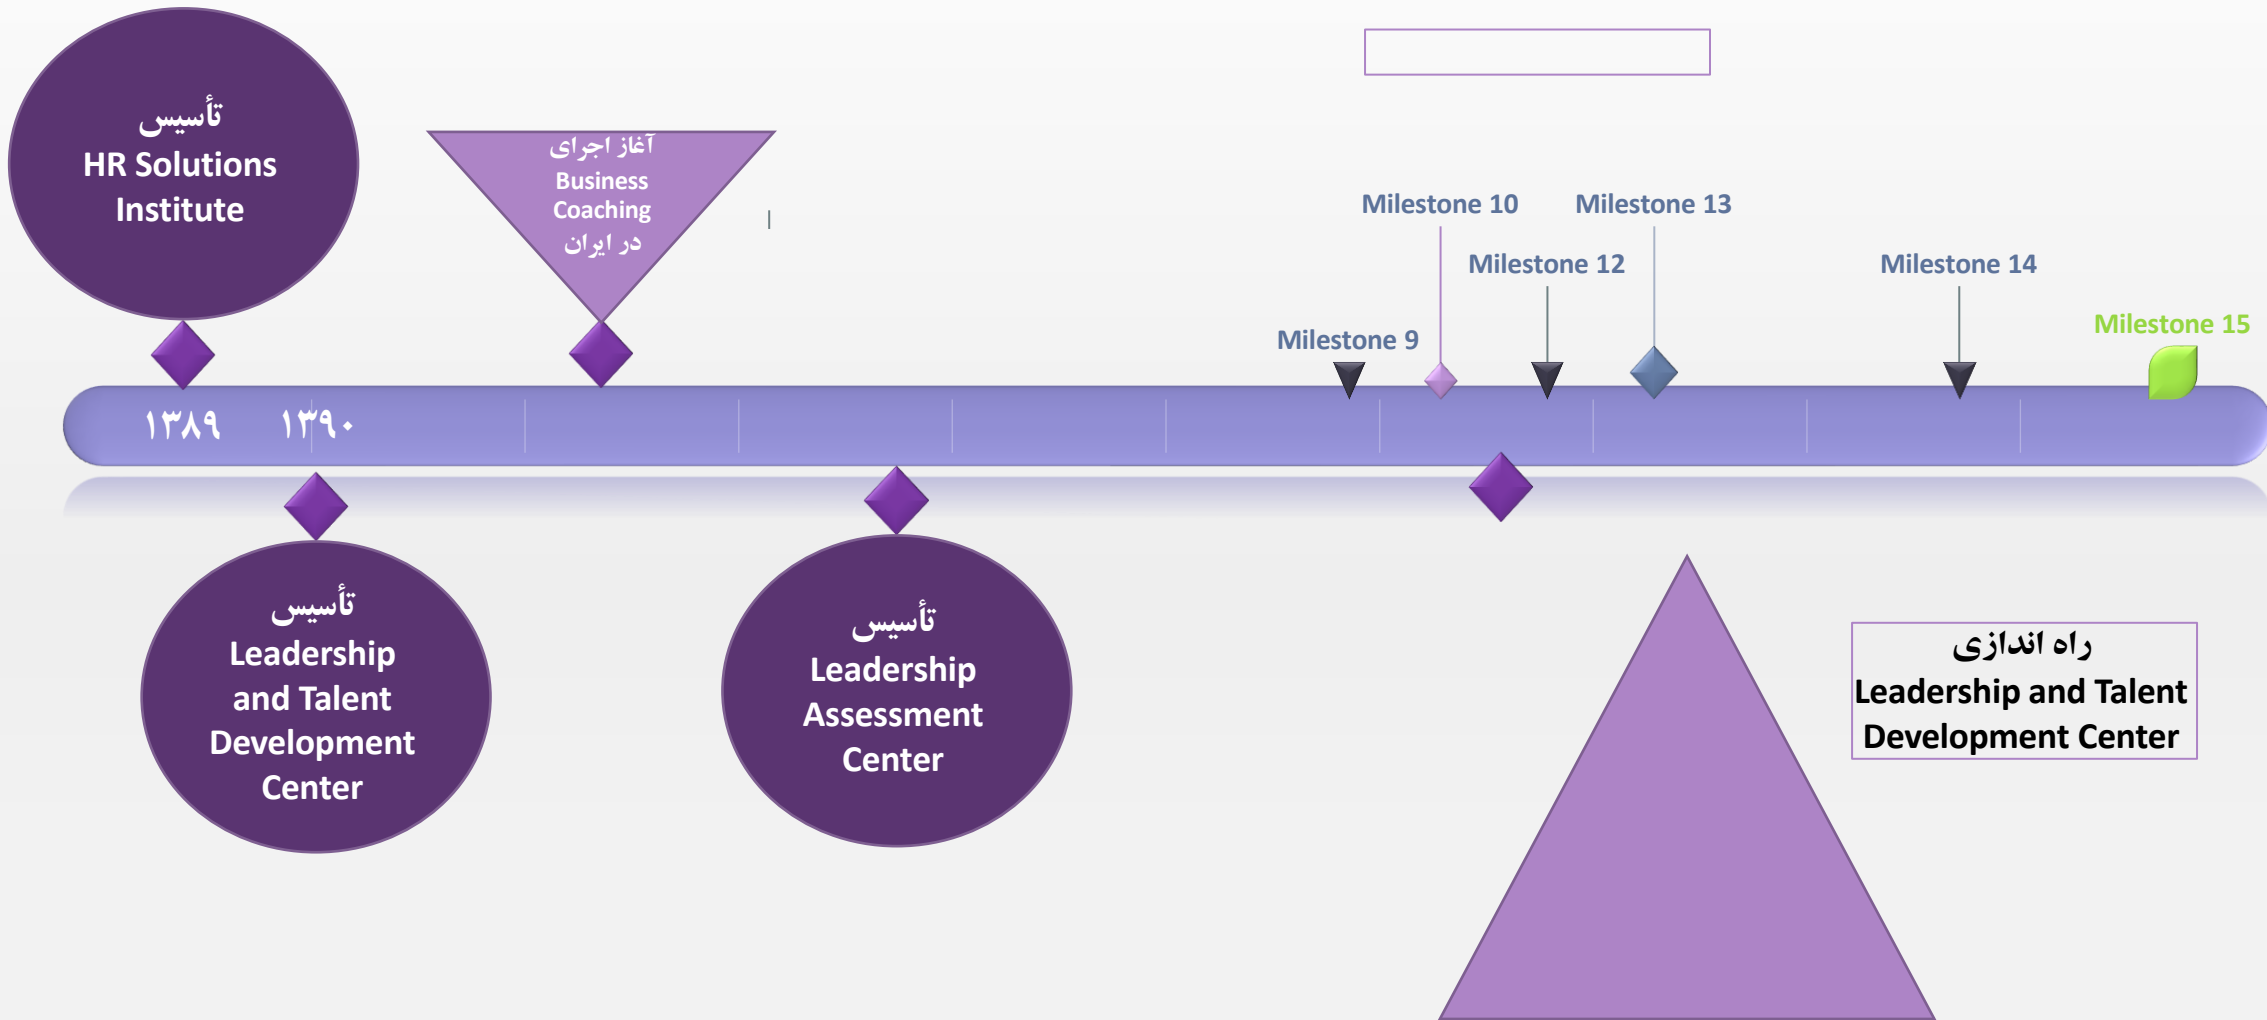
تأسیس
HR Solutions Institute

آغاز اجرای
Business Coaching
در ایران

Milestone 10

Milestone 13

Milestone 12

Milestone 14

Milestone 9

Milestone 15

۱۳۸۹

۱۳۹۰

تأسیس
Leadership and Talent Development Center

تأسیس
Leadership Assessment Center

راه اندازی
Leadership and Talent Development Center